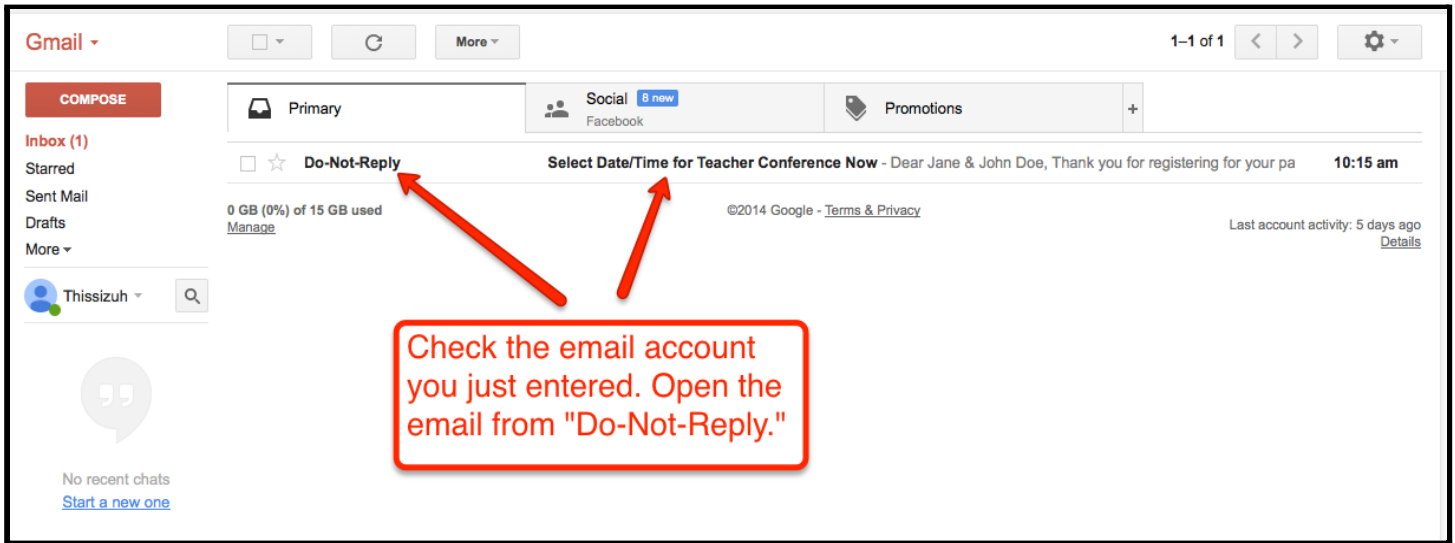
Gmail

More

1–1 of 1

COMPOSE

Inbox (1)
Starred
Sent Mail
Drafts
More

Thissizuh

Primary

Social 8 new
Facebook

Promotions

+

Do-Not-Reply

Select Date/Time for Teacher Conference Now - Dear Jane & John Doe, Thank you for registering for your pa

10:15 am

0 GB (0%) of 15 GB used
Manage

©2014 Google - Terms & Privacy

Last account activity: 5 days ago
Details

No recent chats
Start a new one

Check the email account you just entered. Open the email from "Do-Not-Reply."